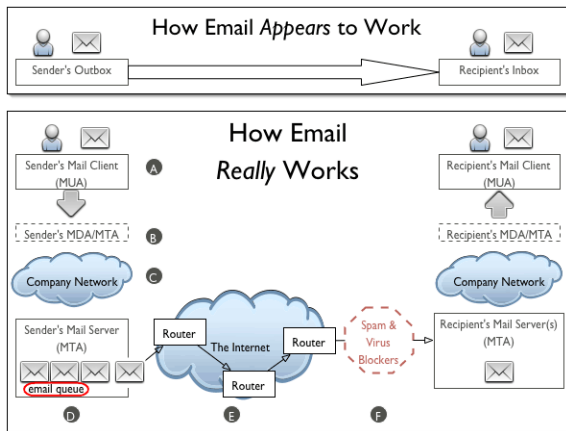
How Email *Appears* to Work

Sender's Outbox

Recipient's Inbox

How Email *Really* Works

Sender's Mail Client (MUA)

A

Recipient's Mail Client (MUA)

Sender's MDA/MTA

B

Recipient's MDA/MTA

Company Network

C

Company Network

Sender's Mail Server (MTA)

email queue

Router

The Internet

Router

Router

Spam & Virus Blockers

Recipient's Mail Server(s) (MTA)

D

E

F